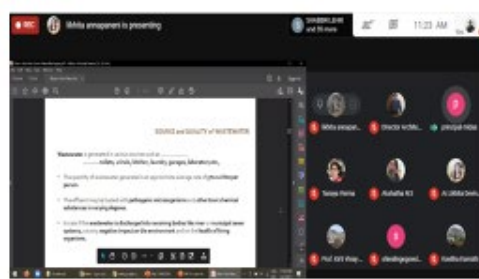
REC

Mihita annapaneni is presenting

SHABBIR, JEHR and 35 more

11:23 AM

SOURCE and QUALITY of WASTEWATER

Wastewater is generated in various sources such as ........ toilets, urinals, kitchen, laundry, garages, laboratories, ...

The quantity of wastewater generated in an apartment is on average, rate of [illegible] per person.

The effluent may be loaded with pathogenic microorganisms and other toxic chemical substances in varying degrees.

In case if the wastewater is discharged into receiving bodies like river or municipal sewer systems, causing negative impact on the environment and on the health of living organisms.

Mihita annapa...

Director Archite...

principal mdsai

Sanjay Verma

Shahatha N.S

Ar. Ushika Deshu...

Prof. Kirti Vhay...

vbeedingpogood...

Kavitha Kamath